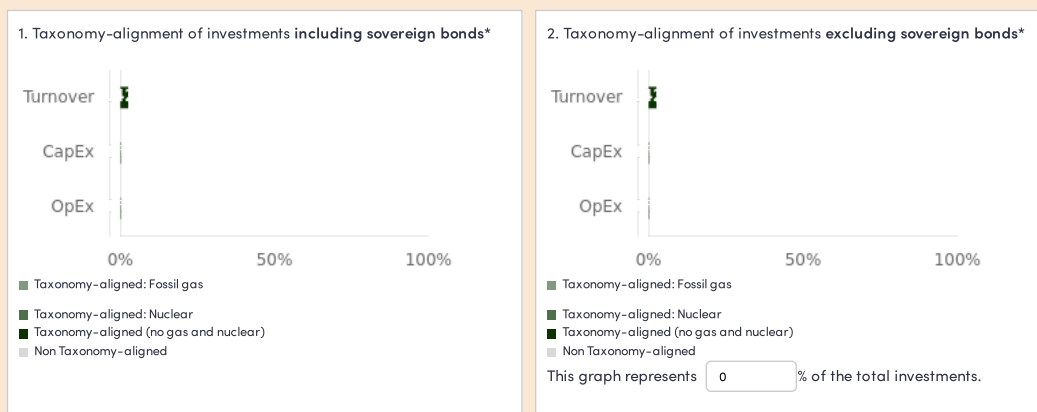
1. Taxonomy-alignment of investments **including sovereign bonds***

Turnover
CapEx
OpEx

0% 50% 100%

Taxonomy-aligned: Fossil gas
Taxonomy-aligned: Nuclear
Taxonomy-aligned (no gas and nuclear)
Non Taxonomy-aligned

2. Taxonomy-alignment of investments **excluding sovereign bonds***

Turnover
CapEx
OpEx

0% 50% 100%

Taxonomy-aligned: Fossil gas
Taxonomy-aligned: Nuclear
Taxonomy-aligned (no gas and nuclear)
Non Taxonomy-aligned

This graph represents 0 % of the total investments.